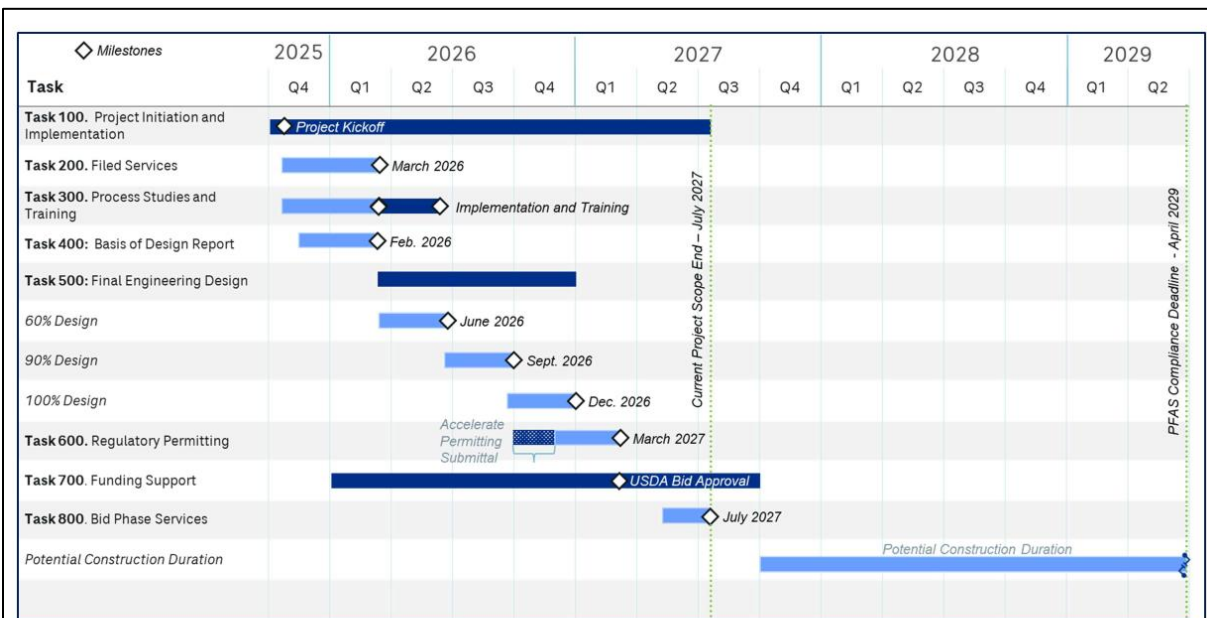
◇ Milestones

| Task | 2025 Q4 | 2026 Q1 | 2026 Q2 | 2026 Q3 | 2026 Q4 | 2027 Q1 | 2027 Q2 | 2027 Q3 | 2027 Q4 | 2028 Q1 | 2028 Q2 | 2028 Q3 | 2028 Q4 | 2029 Q1 | 2029 Q2 |
|---|---|---|---|---|---|---|---|---|---|---|---|---|---|---|---|
| Task 100. Project Initiation and Implementation | Project Kickoff | | | | | | | | | | | | | | |
| Task 200. Filed Services | | March 2026 | | | | | | | | | | | | | |
| Task 300. Process Studies and Training | | | Implementation and Training | | | | | | | | | | | | |
| Task 400: Basis of Design Report | | Feb. 2026 | | | | | | | | | | | | | |
| Task 500: Final Engineering Design | | | | | | | | | | | | | | | |
| 60% Design | | | June 2026 | | | | | | | | | | | | |
| 90% Design | | | | Sept. 2026 | | | | | | | | | | | |
| 100% Design | | | | | Dec. 2026 | | | | | | | | | | |
| Task 600. Regulatory Permitting | | | | Accelerate Permitting Submittal | | March 2027 | | | | | | | | | |
| Task 700. Funding Support | | | | | | USDA Bid Approval | | | | | | | | | |
| Task 800. Bid Phase Services | | | | | | | | July 2027 | | | | | | | |
| Potential Construction Duration | | | | | | | | | | | | Potential Construction Duration | | | |

Current Project Scope End – July 2027

PFAS Compliance Deadline - April 2029